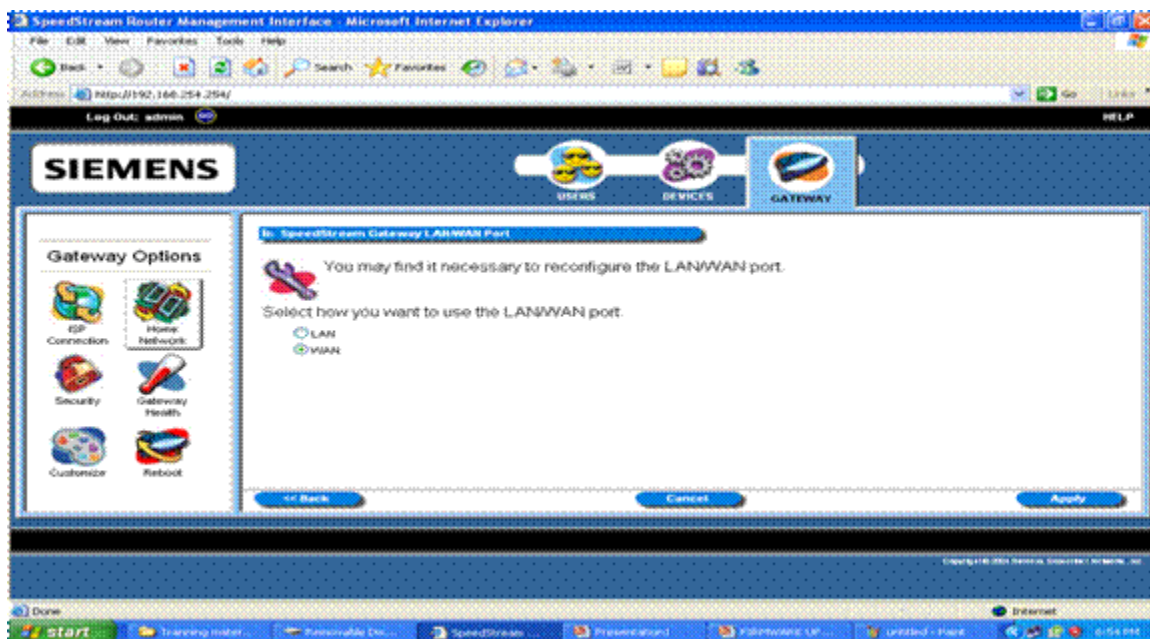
SpeedStream Router Management Interface - Microsoft Internet Explorer

File Edit View Favorites Tools Help

Back Search Favorites

Address http://192.168.254.254/

Go Links

Log Out: admin

HELP

SIEMENS

USERS DEVICES GATEWAY

Gateway Options

ISP Connection

Home Network

Security

Gateway Health

Customize

Reboot

SpeedStream Gateway LAN/WAN Port

You may find it necessary to reconfigure the LAN/WAN port.

Select how you want to use the LAN/WAN port.

LAN

WAN

<< Back

Cancel

Apply

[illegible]

Done

Internet

start

Training mater...

Removable Dis...

SpeedStream ...

Presentation1

FIRMWARE UP...

untitled - Paint

6:54 PM